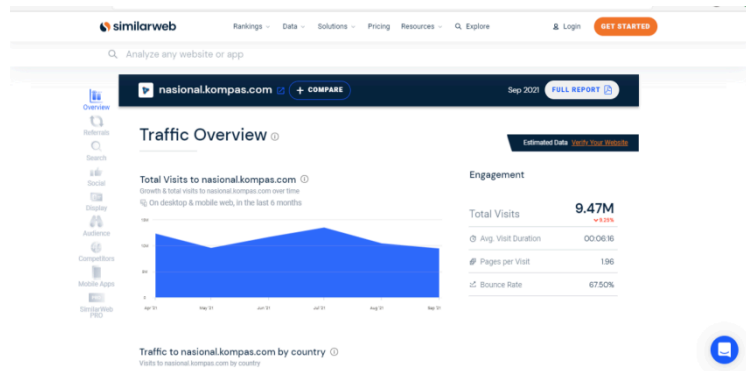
similarweb
Rankings Data Solutions Pricing Resources Explore
Login GET STARTED

Analyze any website or app

Overview
Referrals
Search
Social
Display
Audience
Competitors
Mobile Apps
SimilarWeb PRO

nasional.kompas.com
+ COMPARE
Sep 2021 FULL REPORT

Traffic Overview
Estimated Data Verify Your Website

Total Visits to nasional.kompas.com
Growth & total visits to nasional.kompas.com over time
On desktop & mobile web, in the last 6 months

18M
12M
6M
0
Apr '21 May '21 Jun '21 Jul '21 Aug '21 Sep '21

Engagement
Total Visits 9.47M
9.25%
Avg. Visit Duration 00:06:16
Pages per Visit 1.96
Bounce Rate 67.50%

Traffic to nasional.kompas.com by country
Visits to nasional.kompas.com by country